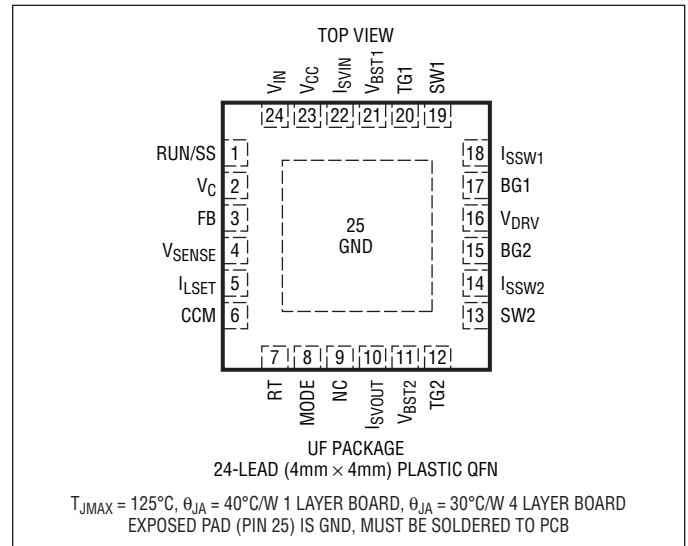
TOP VIEW

$V_{IN}$ $V_{CC}$ $I_{SVIN}$ $V_{BST1}$ TG1 SW1

24 23 22 21 20 19

RUN/SS 1
$V_C$ 2
FB 3
$V_{SENSE}$ 4
$I_{LSET}$ 5
CCM 6

25
GND

18 $I_{SSW1}$
17 BG1
16 $V_{DRV}$
15 BG2
14 $I_{SSW2}$
13 SW2

7 8 9 10 11 12

RT MODE NC $I_{SVOUT}$ $V_{BST2}$ TG2

UF PACKAGE
24-LEAD (4mm × 4mm) PLASTIC QFN

$T_{JMAX}$ = 125°C, $\theta_{JA}$ = 40°C/W 1 LAYER BOARD, $\theta_{JA}$ = 30°C/W 4 LAYER BOARD
EXPOSED PAD (PIN 25) IS GND, MUST BE SOLDERED TO PCB